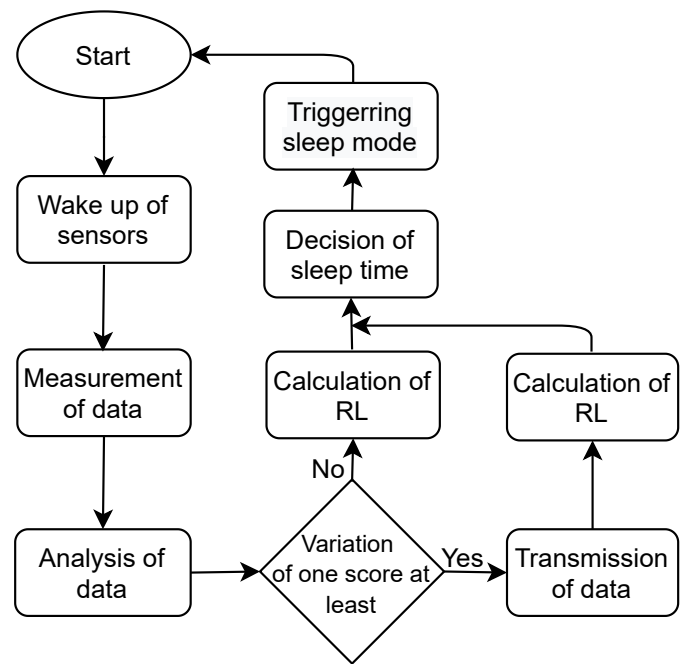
Start

Wake up of sensors

Measurement of data

Analysis of data

Variation of one score at least

No

Yes

Calculation of RL

Transmission of data

Calculation of RL

Decision of sleep time

Triggerring sleep mode